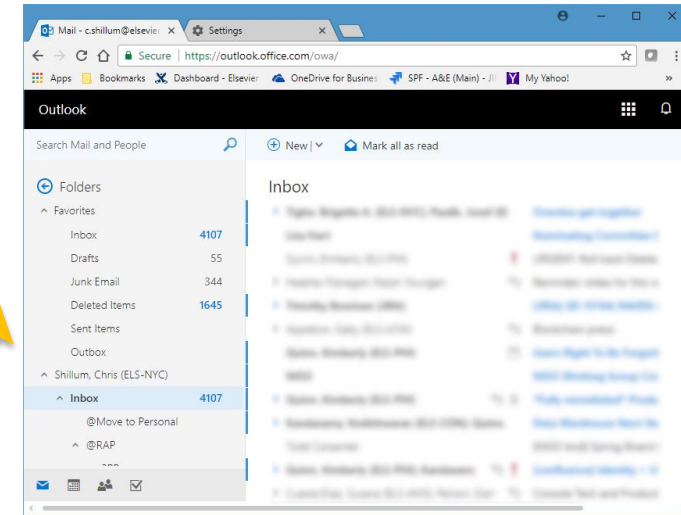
Mail - c.shillum@elsevier ×
Settings ×

Secure | https://outlook.office.com/owa/

Apps | Bookmarks | Dashboard - Elsevier | OneDrive for Busines | SPF - A&E (Main) - JI | My Yahoo! | »

Outlook

Search Mail and People

New | Mark all as read

Folders

Favorites

Inbox 4107
Drafts 55
Junk Email 344
Deleted Items 1645
Sent Items
Outbox

Shillum, Chris (ELS-NYC)

Inbox 4107
@Move to Personal
@RAP

Inbox

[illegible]